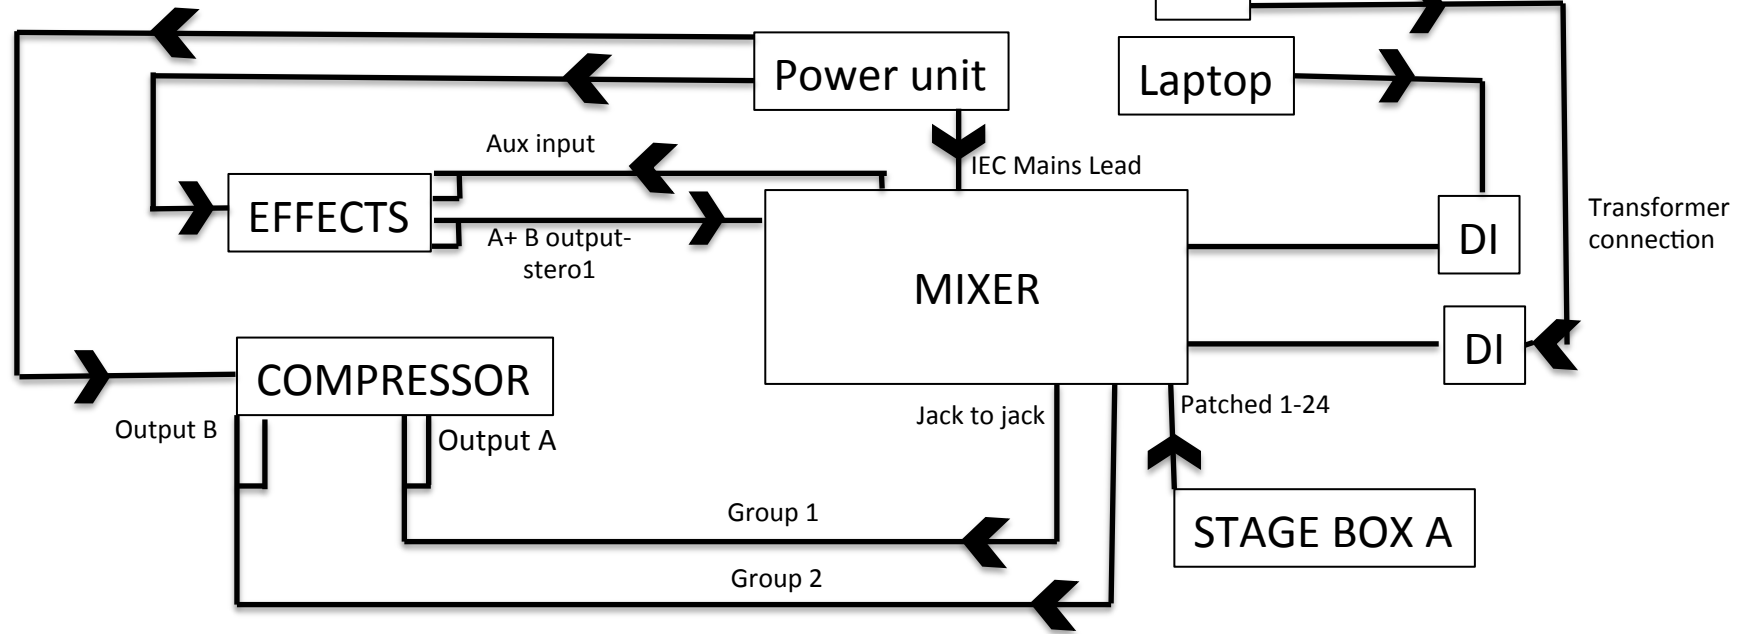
Power unit

Laptop

Aux input

IEC Mains Lead

EFFECTS

A+ B output-stero1

MIXER

DI

Transformer connection

DI

COMPRESSOR

Output B

Output A

Jack to jack

Patched 1-24

Group 1

STAGE BOX A

Group 2